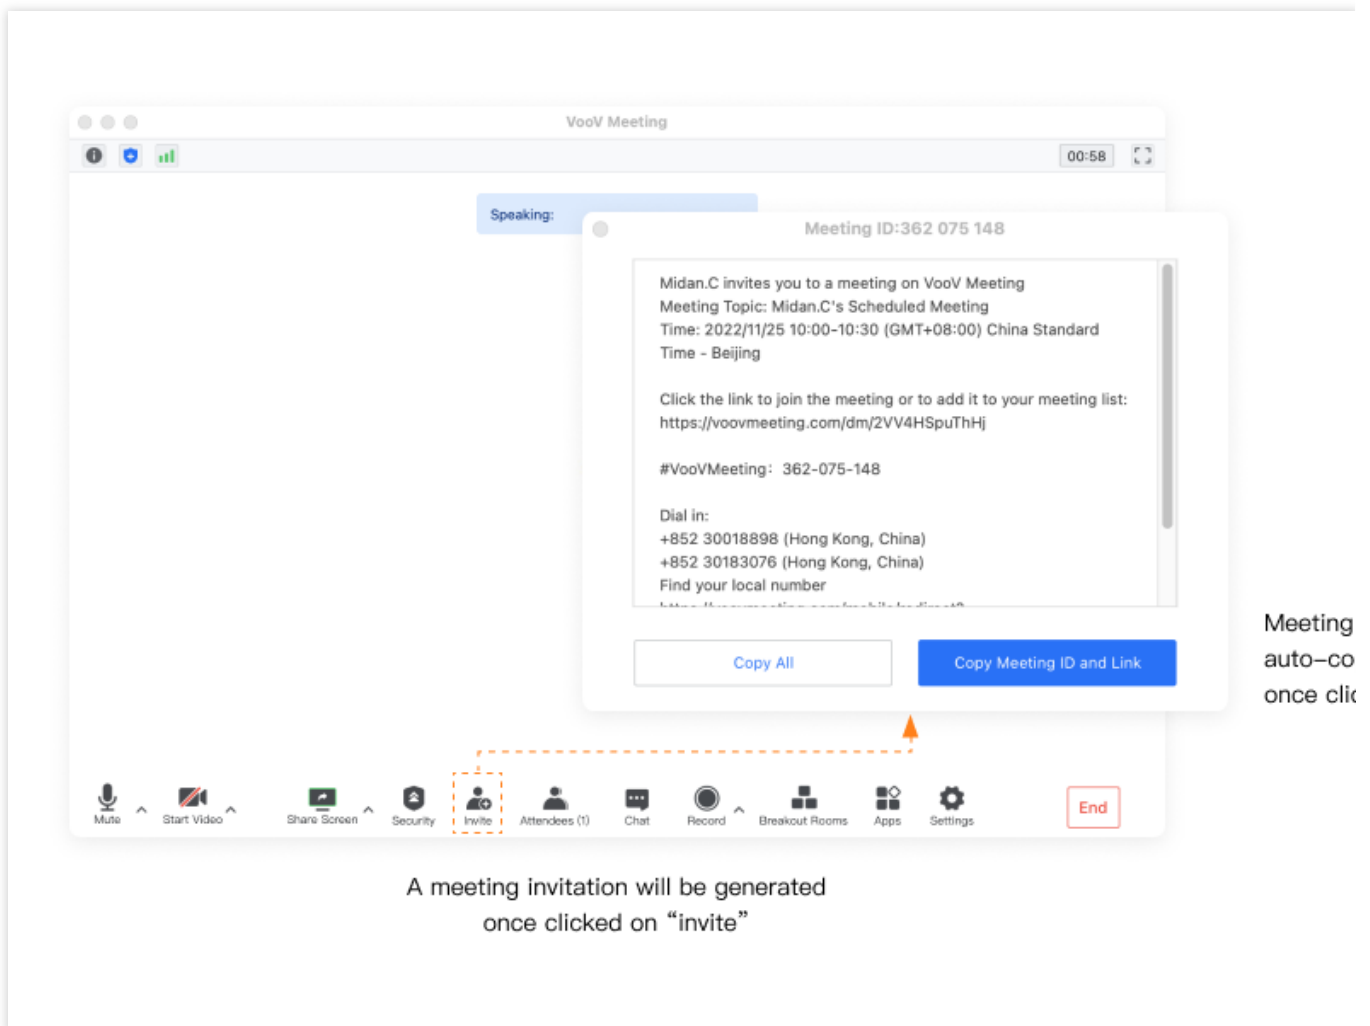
VooV Meeting

00:58

Speaking:

Meeting ID:362 075 148

Midan.C invites you to a meeting on VooV Meeting
Meeting Topic: Midan.C's Scheduled Meeting
Time: 2022/11/25 10:00-10:30 (GMT+08:00) China Standard Time - Beijing

Click the link to join the meeting or to add it to your meeting list:
https://voovmeeting.com/dm/2VV4HSpuThHj

#VooVMeeting: 362-075-148

Dial in:
+852 30018898 (Hong Kong, China)
+852 30183076 (Hong Kong, China)
Find your local number
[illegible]

Copy All

Copy Meeting ID and Link

Meeting
auto-co
once clic

Mute

Start Video

Share Screen

Security

Invite

Attendees (1)

Chat

Record

Breakout Rooms

Apps

Settings

End

A meeting invitation will be generated once clicked on “invite”